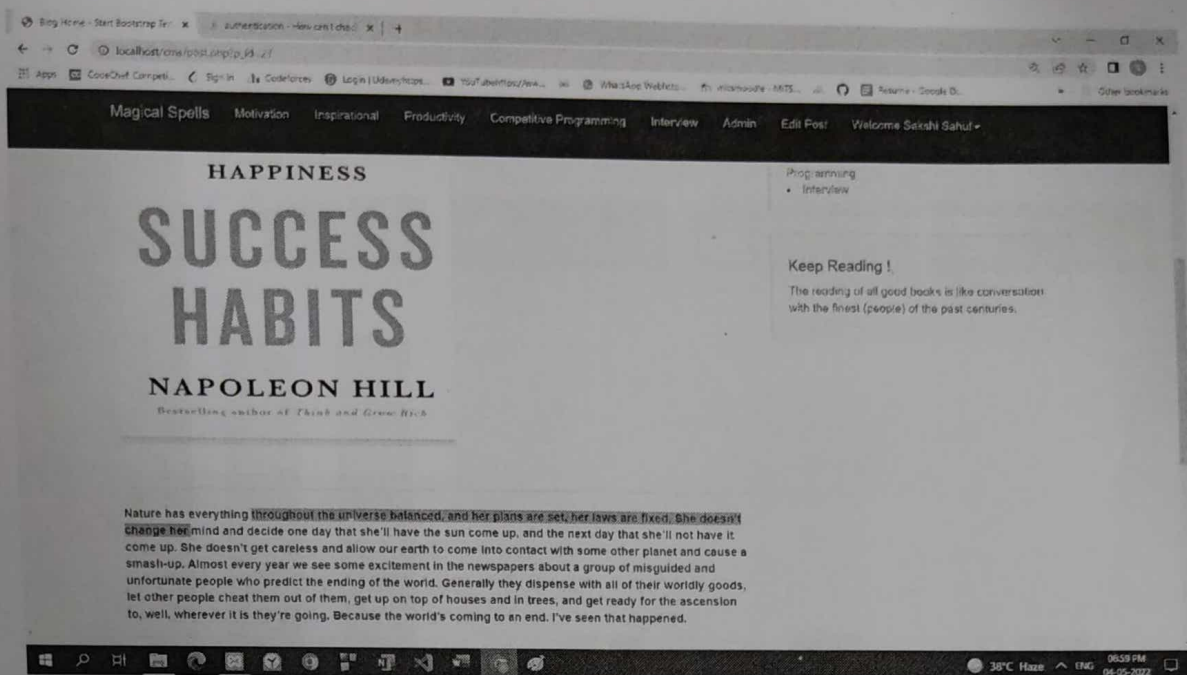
Blog Home - Start Bootstrap Te ×   authentication - How can I che ×   +

localhost/cms/post.php?p_id=27

Apps   CodeChef Competi...   Sign in   Codeforces   Login | Udemy...   YouTube   WhatsApp Web   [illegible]   Resume - Google D...   Other bookmarks

Magical Spells   Motivation   Inspirational   Productivity   Competitive Programming   Interview   Admin   Edit Post   Welcome Sakshi Sahu! ▾

HAPPINESS

SUCCESS HABITS

NAPOLEON HILL

Bestselling author of Think and Grow Rich

Programming
• Interview

Keep Reading !

The reading of all good books is like conversation with the finest (people) of the past centuries.

Nature has everything throughout the universe balanced, and her plans are set, her laws are fixed. She doesn't change her mind and decide one day that she'll have the sun come up, and the next day that she'll not have it come up. She doesn't get careless and allow our earth to come into contact with some other planet and cause a smash-up. Almost every year we see some excitement in the newspapers about a group of misguided and unfortunate people who predict the ending of the world. Generally they dispense with all of their worldly goods, let other people cheat them out of them, get up on top of houses and in trees, and get ready for the ascension to, well, wherever it is they're going. Because the world's coming to an end. I've seen that happened.

38°C Haze   ENG   06:59 PM   04-05-2022